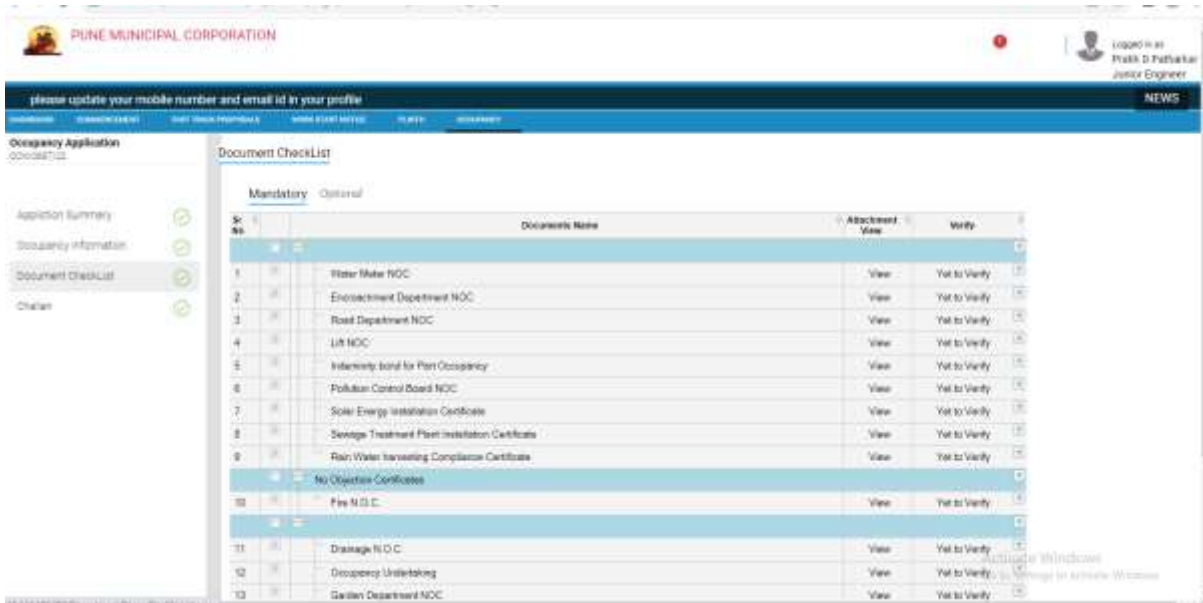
PUNE MUNICIPAL CORPORATION

Logged in as
Pratik D Pathankar
Junior Engineer

please update your mobile number and email id in your profile

NEWS

DASHBOARD COMMENCEMENT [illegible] WORK START NOTICE PLINTH OCCUPANCY

Occupancy Application
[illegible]

Application Summary
Occupancy Information
Document CheckList
Challan

Document CheckList

Mandatory Optional

| Sr No | | Documents Name | Attachment View | Verify |
|---|---|---|---|---|
| | | | | |
| 1 | | Water Meter NOC | View | Yet to Verify |
| 2 | | Encroachment Department NOC | View | Yet to Verify |
| 3 | | Road Department NOC | View | Yet to Verify |
| 4 | | Lift NOC | View | Yet to Verify |
| 5 | | Indemnity bond for Part Occupancy | View | Yet to Verify |
| 6 | | Pollution Control Board NOC | View | Yet to Verify |
| 7 | | Solar Energy Installation Certificate | View | Yet to Verify |
| 8 | | Sewage Treatment Plant Installation Certificate | View | Yet to Verify |
| 9 | | Rain Water harvesting Compliance Certificate | View | Yet to Verify |
| | | No Objection Certificates | | |
| 10 | | Fire N.O.C. | View | Yet to Verify |
| | | | | |
| 11 | | Drainage N.O.C. | View | Yet to Verify |
| 12 | | Occupancy Undertaking | View | Yet to Verify |
| 13 | | Garden Department NOC | View | Yet to Verify |

Activate Windows
Go to Settings to activate Windows.